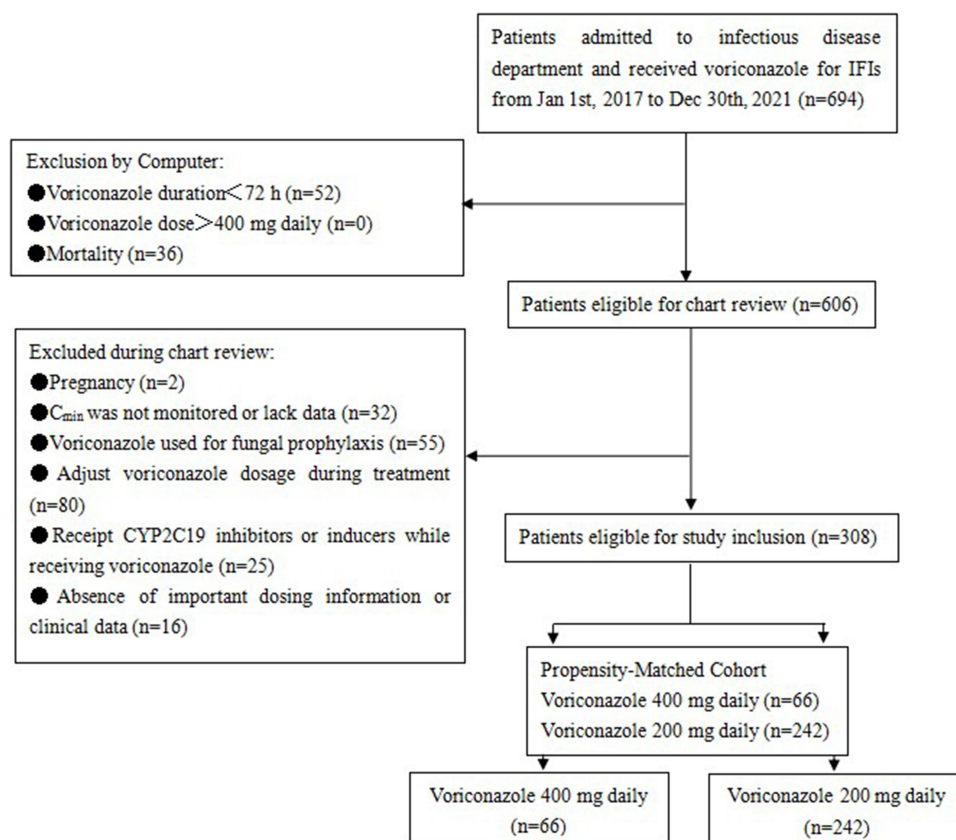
Patients admitted to infectious disease department and received voriconazole for IFIs from Jan 1st, 2017 to Dec 30th, 2021 (n=694)

Exclusion by Computer:
●Voriconazole duration＜72 h (n=52)
●Voriconazole dose＞400 mg daily (n=0)
●Mortality (n=36)

Patients eligible for chart review (n=606)

Excluded during chart review:
●Pregnancy (n=2)
●$C_{min}$ was not monitored or lack data (n=32)
●Voriconazole used for fungal prophylaxis (n=55)
● Adjust voriconazole dosage during treatment (n=80)
●Receipt CYP2C19 inhibitors or inducers while receiving voriconazole (n=25)
● Absence of important dosing information or clinical data (n=16)

Patients eligible for study inclusion (n=308)

Propensity-Matched Cohort
Voriconazole 400 mg daily (n=66)
Voriconazole 200 mg daily (n=242)

Voriconazole 400 mg daily (n=66)

Voriconazole 200 mg daily (n=242)